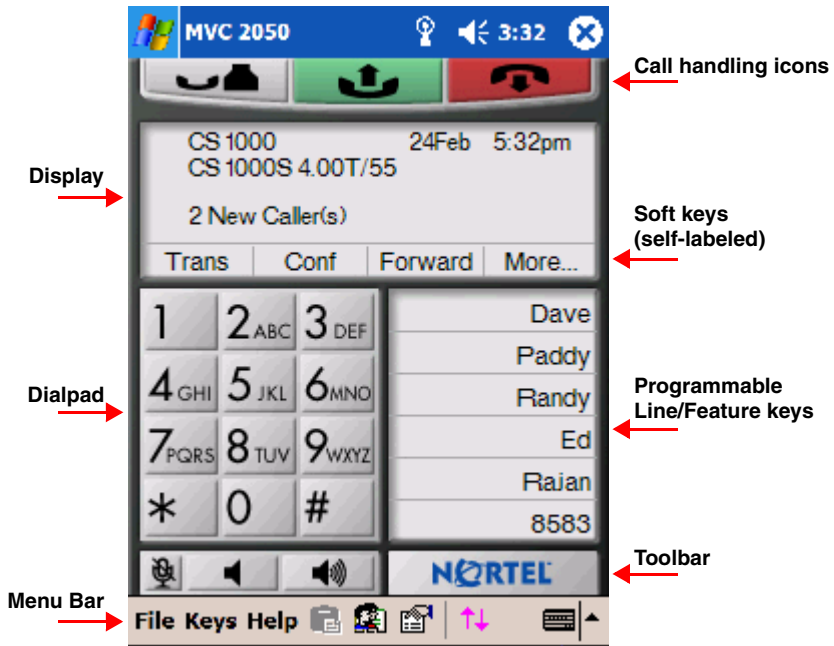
MVC 2050 3:32

Call handling icons

CS 1000 24Feb 5:32pm
CS 1000S 4.00T/55

2 New Caller(s)

Display

Soft keys (self-labeled)

Trans Conf Forward More...

1 2ABC 3DEF
4GHI 5JKL 6MNO
7PQRS 8TUV 9WXYZ
* 0 #

Dave
Paddy
Randy
Ed
Rajan
8583

Dialpad

Programmable Line/Feature keys

NORTEL

Toolbar

Menu Bar

File Keys Help